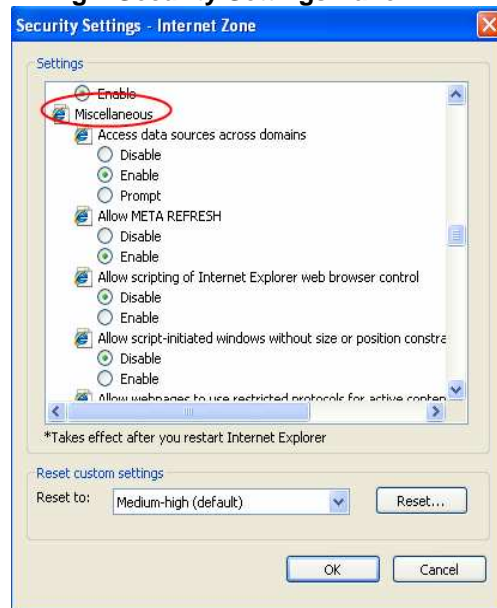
Security Settings - Internet Zone

Settings

Enable
Miscellaneous
Access data sources across domains
Disable
Enable
Prompt
Allow META REFRESH
Disable
Enable
Allow scripting of Internet Explorer web browser control
Disable
Enable
Allow script-initiated windows without size or position constra
Disable
Enable
Allow webpages to use restricted protocols for active conten

*Takes effect after you restart Internet Explorer

Reset custom settings
Reset to: Medium-high (default) Reset...

OK Cancel